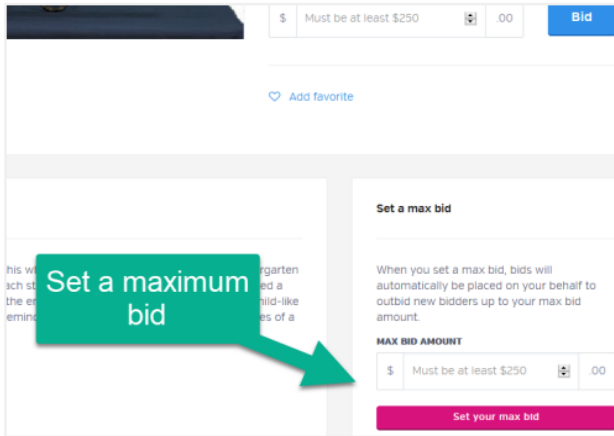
$ Must be at least $250 .00 Bid

Add favorite

his w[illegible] ach st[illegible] the e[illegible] emin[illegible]

rgarten ed a hild-like es of a

Set a maximum bid

Set a max bid

When you set a max bid, bids will automatically be placed on your behalf to outbid new bidders up to your max bid amount.

MAX BID AMOUNT

$ Must be at least $250 .00

Set your max bid